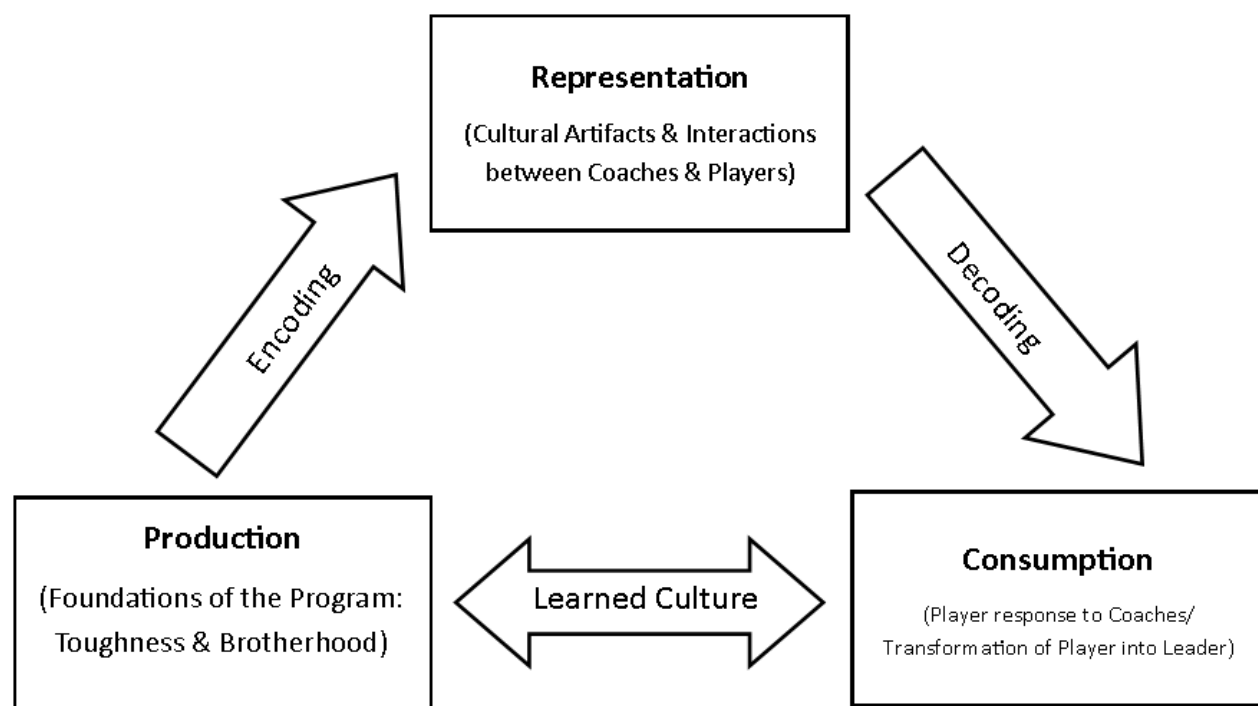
Representation

(Cultural Artifacts & Interactions between Coaches & Players)

Encoding

Decoding

Production

(Foundations of the Program: Toughness & Brotherhood)

Learned Culture

Consumption

(Player response to Coaches/ Transformation of Player into Leader)